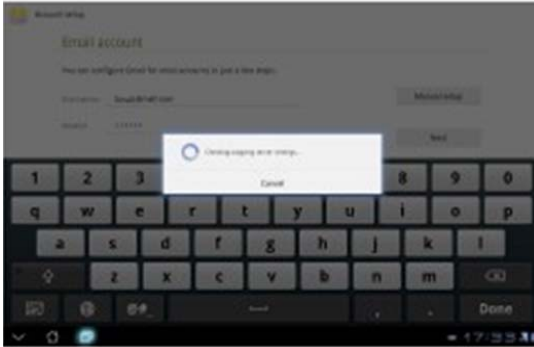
Account setup

Email account

You can configure Email for most accounts in just a few steps.

Email address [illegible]

Password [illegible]

Manual setup

Next

Checking outgoing server settings...

Cancel

1 2 3 8 9 0

q w e r t y u i o p

a s d f g h j k l

z x c v b n m

Done

17:33